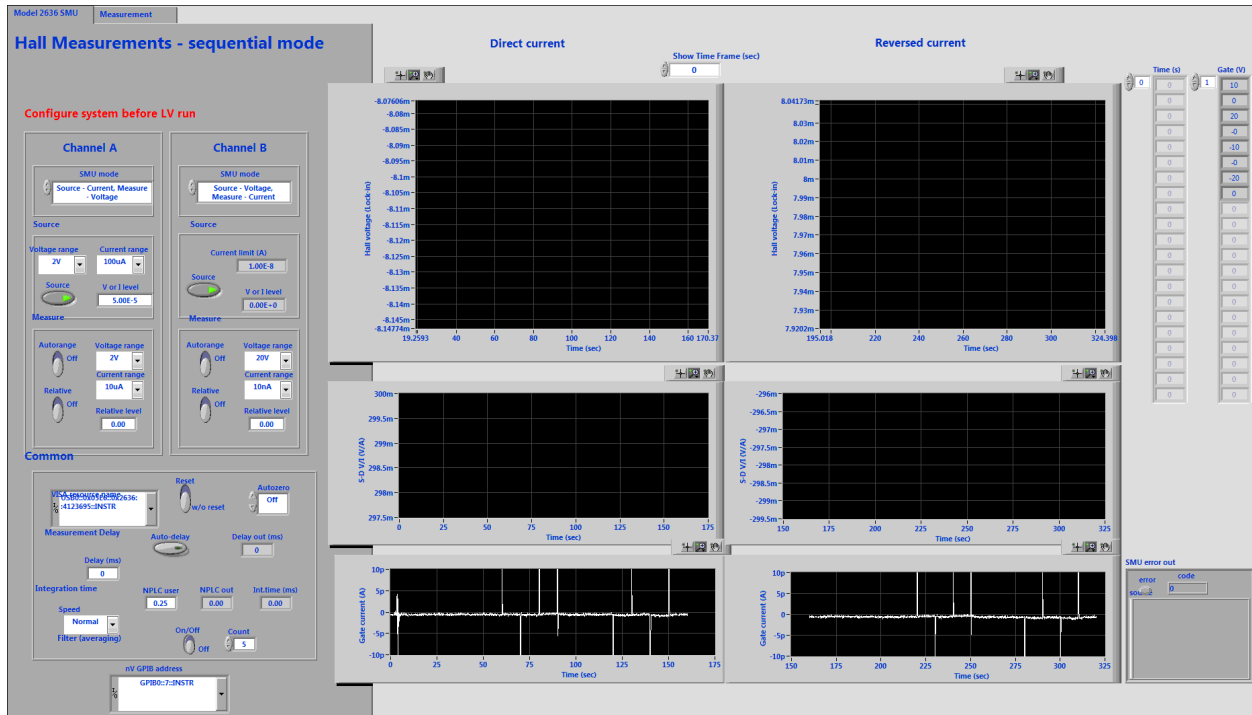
Model 2636 SMU
Measurement

Hall Measurements - sequential mode

Configure system before LV run

Channel A
SMU mode
Source - Current, Measure - Voltage
Source
Voltage range
2V
Current range
100uA
Source
V or I level
5.00E-5
Measure
Autorange
Off
Voltage range
2V
Current range
10uA
Relative
Off
Relative level
0.00

Channel B
SMU mode
Source - Voltage, Measure - Current
Source
Current limit (A)
1.00E-8
Source
V or I level
0.00E+0
Measure
Autorange
Off
Voltage range
20V
Current range
10nA
Relative
Off
Relative level
0.00

Common
VISA resource name
USB0::0x05E6::0x2636::4123695::INSTR
Reset
w/o reset
Autozero
Off
Measurement Delay
Auto-delay
Delay out (ms)
0
Delay (ms)
0
Integration time
NPLC user
0.25
NPLC out
0.00
Int.time (ms)
0.00
Speed
Normal
Filter (averaging)
On/Off
Off
Count
5
nV GPIB address
GPIB0::7::INSTR

Direct current
Show Time Frame (sec)
0
Reversed current

Hall voltage (Lock-in)
-8.07606m
-8.08m
-8.085m
-8.09m
-8.095m
-8.1m
-8.105m
-8.11m
-8.115m
-8.12m
-8.125m
-8.13m
-8.135m
-8.14m
-8.145m
-8.14774m
19.2593 40 60 80 100 120 140 160 170.37
Time (sec)

Hall voltage (Lock-in)
8.04173m
8.03m
8.02m
8.01m
8m
7.99m
7.98m
7.97m
7.96m
7.95m
7.94m
7.93m
7.9202m
195.018 220 240 260 280 300 324.398
Time (sec)

S-D V/I (V/A)
300m
299.5m
299m
298.5m
298m
297.5m
0 25 50 75 100 125 150 175
Time (sec)

S-D V/I (V/A)
-296m
-296.5m
-297m
-297.5m
-298m
-298.5m
-299m
-299.5m
150 175 200 225 250 275 300 325
Time (sec)

Gate current (A)
10p
5p
0
-5p
-10p
0 25 50 75 100 125 150 175
Time (sec)

Gate current (A)
10p
5p
0
-5p
-10p
150 175 200 225 250 275 300 325
Time (sec)

Time (s)
0
0
0
0
0
0
0
0
0
0
0
0
0
0
0
0
0
0
0
0
Gate (V)
1
10
0
20
-0
-10
-0
-20
0
0
0
0
0
0
0
0
0
0
0
0
0

SMU error out
error
code
0
source